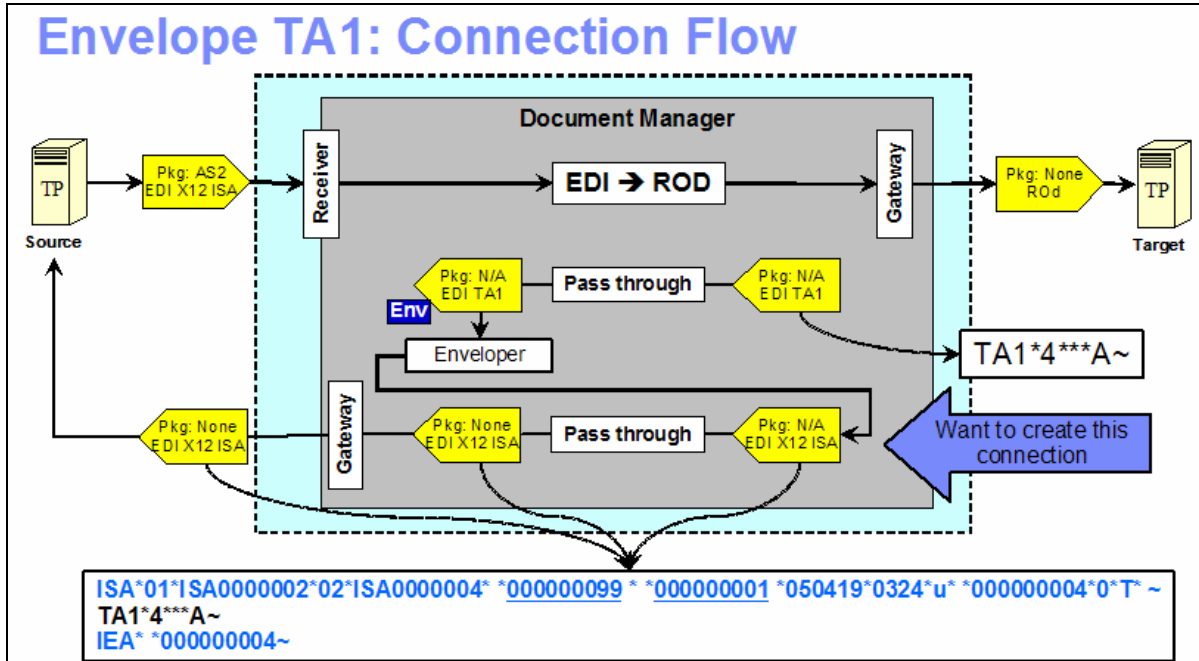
Envelope TA1: Connection Flow

Document Manager

TP

Source

Pkg: AS2
EDI X12 ISA

Receiver

EDI → ROD

Gateway

Pkg: None
ROd

TP

Target

Pkg: N/A
EDI TA1

Pass through

Pkg: N/A
EDI TA1

Env

Enveloper

TA1*4***A~

Pkg: None
EDI X12 ISA

Gateway

Pkg: None
EDI X12 ISA

Pass through

Pkg: N/A
EDI X12 ISA

Want to create this connection

ISA*01*ISA0000002*02*ISA0000004* *000000099 * *000000001 *050419*0324*u* *000000004*0*T* ~
TA1*4***A~
IEA* *000000004~